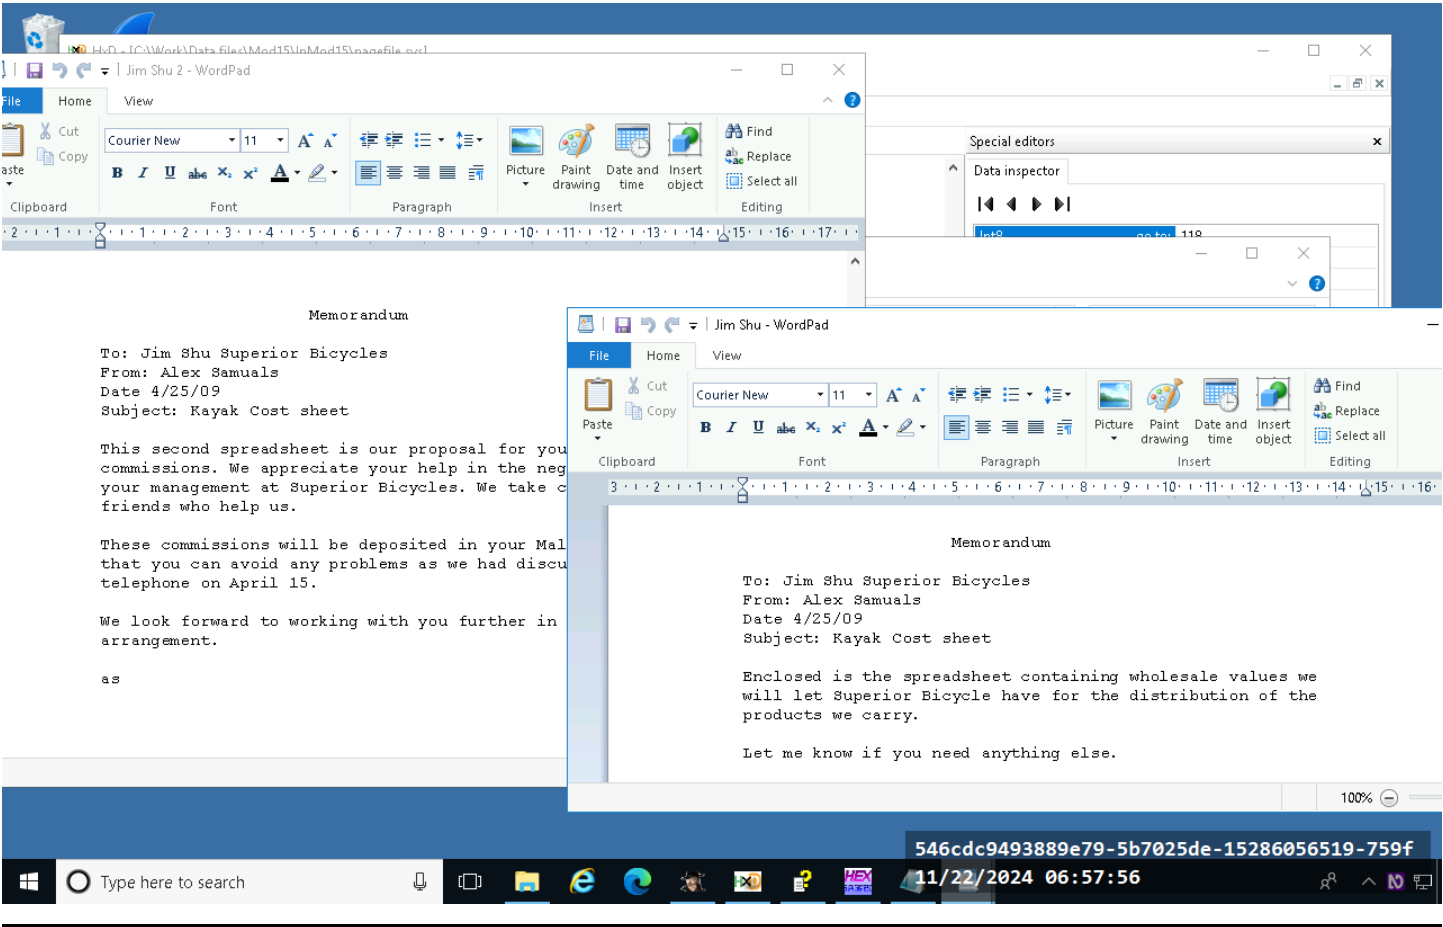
HxD - [C:\Work\Data files\Mod15\InMod15\pagefile.sys]

Jim Shu 2 - WordPad

File Home View

Cut
Copy
Paste
Clipboard

Courier New 11
B I U abc $X_2$ $X^2$ A
Font

Paragraph

Picture Paint drawing Date and time Insert object
Insert

Find
Replace
Select all
Editing

Memorandum

To: Jim Shu Superior Bicycles
From: Alex Samuals
Date 4/25/09
Subject: Kayak Cost sheet

This second spreadsheet is our proposal for you commissions. We appreciate your help in the neg your management at Superior Bicycles. We take c friends who help us.

These commissions will be deposited in your Mal that you can avoid any problems as we had discu telephone on April 15.

We look forward to working with you further in arrangement.

as

Special editors
Data inspector
Int8 go to: 118

Jim Shu - WordPad

File Home View

Cut
Copy
Paste
Clipboard

Courier New 11
B I U abc $X_2$ $X^2$ A
Font

Paragraph

Picture Paint drawing Date and time Insert object
Insert

Find
Replace
Select all
Editing

Memorandum

To: Jim Shu Superior Bicycles
From: Alex Samuals
Date 4/25/09
Subject: Kayak Cost sheet

Enclosed is the spreadsheet containing wholesale values we will let Superior Bicycle have for the distribution of the products we carry.

Let me know if you need anything else.

100%

546cdc9493889e79-5b7025de-15286056519-759f
11/22/2024 06:57:56

Type here to search